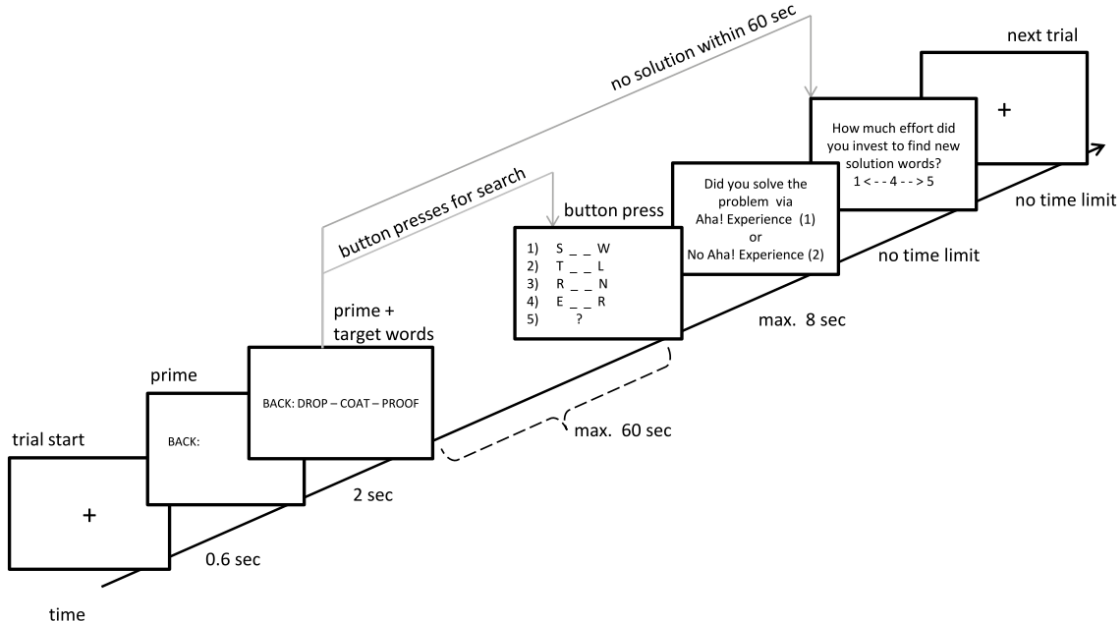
no solution within 60 sec

next trial

+

How much effort did you invest to find new solution words?
1 < - - 4 - - > 5

no time limit

button presses for search

button press

Did you solve the problem via
Aha! Experience (1)
or
No Aha! Experience (2)

no time limit

1) S _ _ W
2) T _ _ L
3) R _ _ N
4) E _ _ R
5) ?

max. 8 sec

prime + target words

prime

BACK: DROP – COAT – PROOF

max. 60 sec

trial start

BACK:

+

2 sec

0.6 sec

time